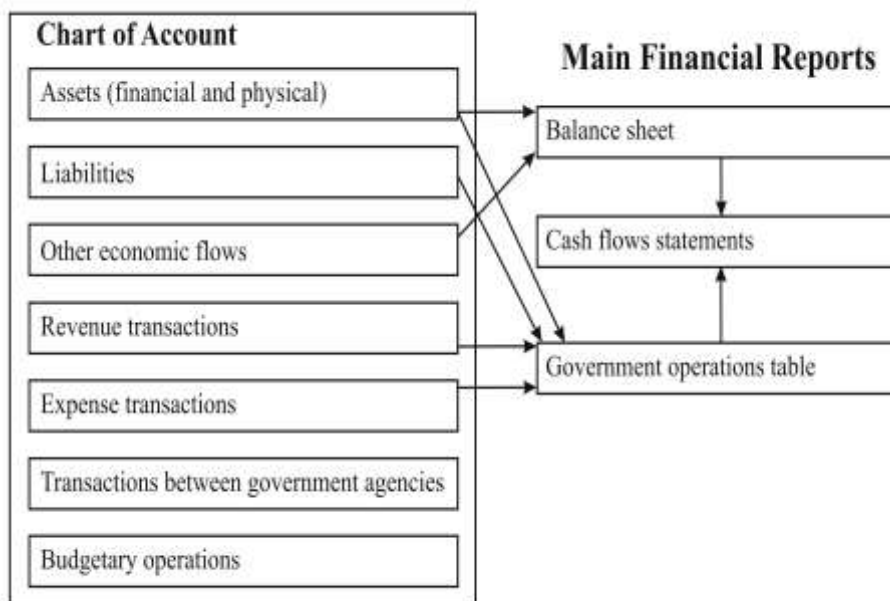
Chart of Account

Assets (financial and physical)

Liabilities

Other economic flows

Revenue transactions

Expense transactions

Transactions between government agencies

Budgetary operations

Main Financial Reports

Balance sheet

Cash flows statements

Government operations table